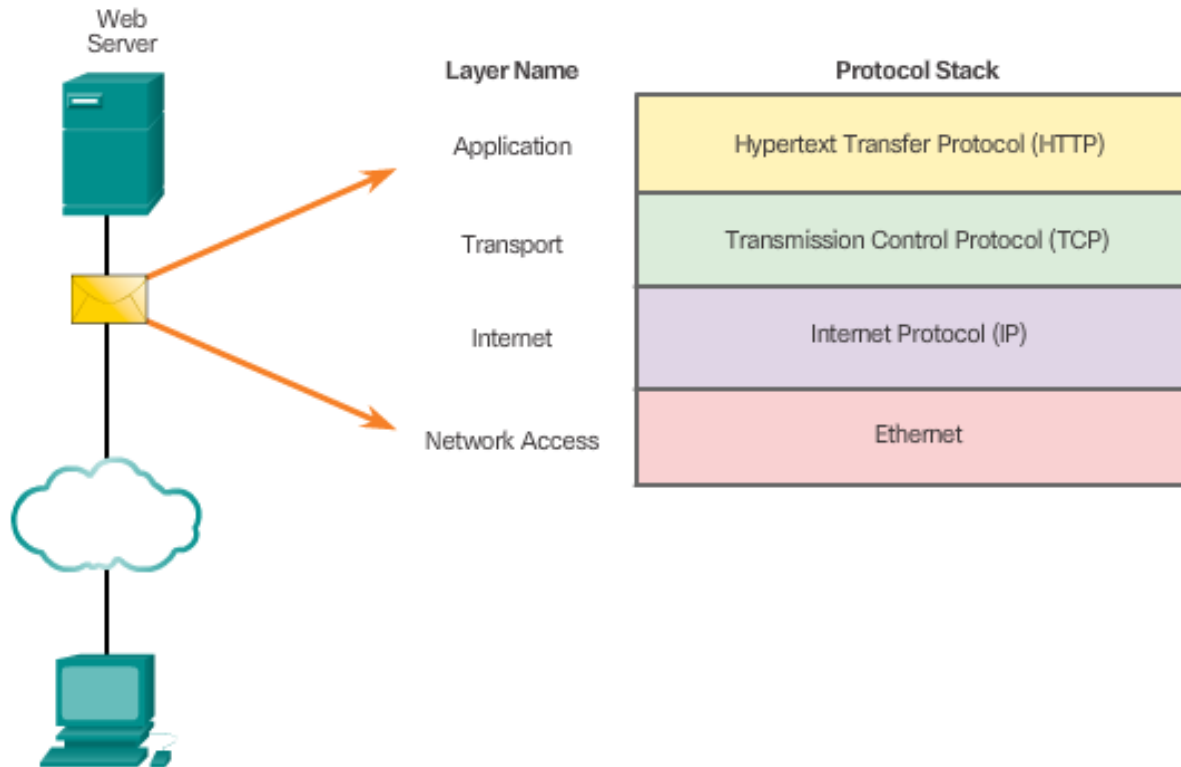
Web Server

| Layer Name | Protocol Stack |
|---|---|
| Application | Hypertext Transfer Protocol (HTTP) |
| Transport | Transmission Control Protocol (TCP) |
| Internet | Internet Protocol (IP) |
| Network Access | Ethernet |